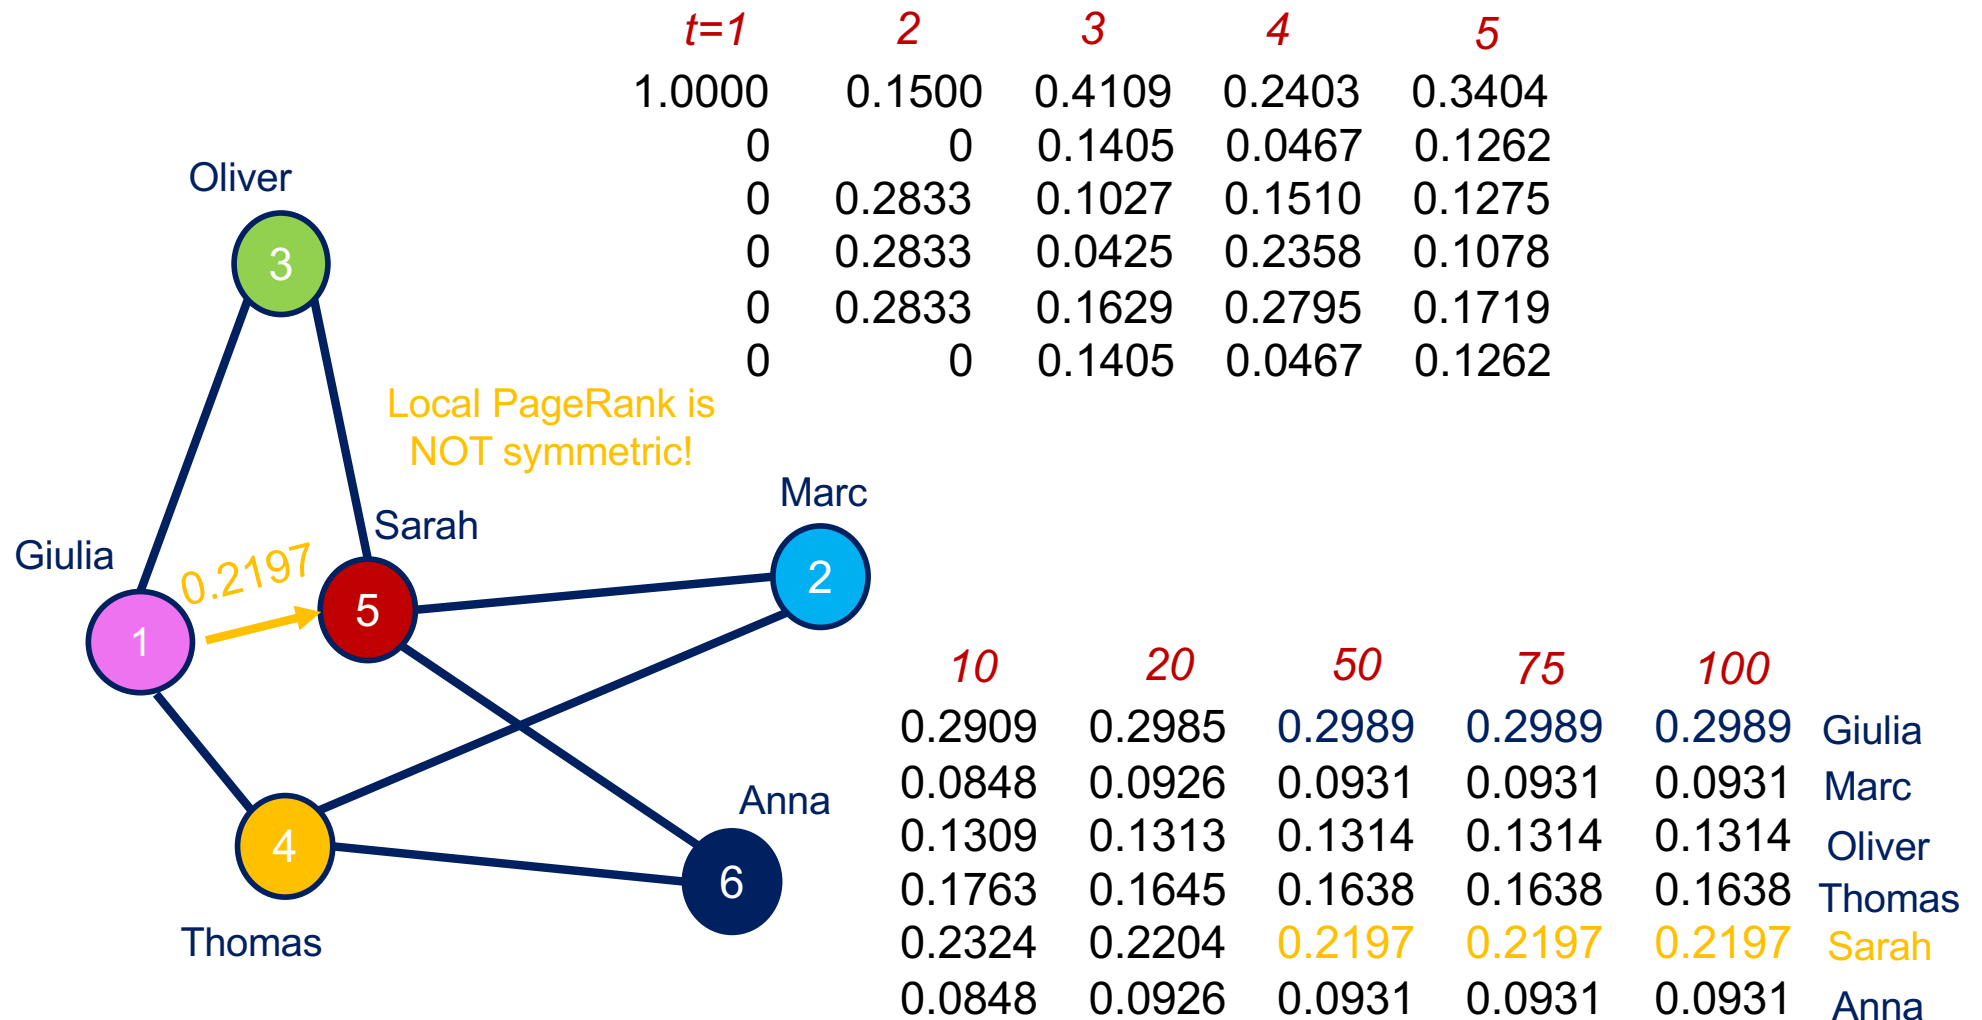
| t=1 | 2 | 3 | 4 | 5 |
|---|---|---|---|---|
| 1.0000 | 0.1500 | 0.4109 | 0.2403 | 0.3404 |
| 0 | 0 | 0.1405 | 0.0467 | 0.1262 |
| 0 | 0.2833 | 0.1027 | 0.1510 | 0.1275 |
| 0 | 0.2833 | 0.0425 | 0.2358 | 0.1078 |
| 0 | 0.2833 | 0.1629 | 0.2795 | 0.1719 |
| 0 | 0 | 0.1405 | 0.0467 | 0.1262 |

Oliver
3
Local PageRank is NOT symmetric!
Marc
Sarah
Giulia
0.2197
5
2
1
Anna
4
6
Thomas

| 10 | 20 | 50 | 75 | 100 | |
|---|---|---|---|---|---|
| 0.2909 | 0.2985 | 0.2989 | 0.2989 | 0.2989 | Giulia |
| 0.0848 | 0.0926 | 0.0931 | 0.0931 | 0.0931 | Marc |
| 0.1309 | 0.1313 | 0.1314 | 0.1314 | 0.1314 | Oliver |
| 0.1763 | 0.1645 | 0.1638 | 0.1638 | 0.1638 | Thomas |
| 0.2324 | 0.2204 | 0.2197 | 0.2197 | 0.2197 | Sarah |
| 0.0848 | 0.0926 | 0.0931 | 0.0931 | 0.0931 | Anna |